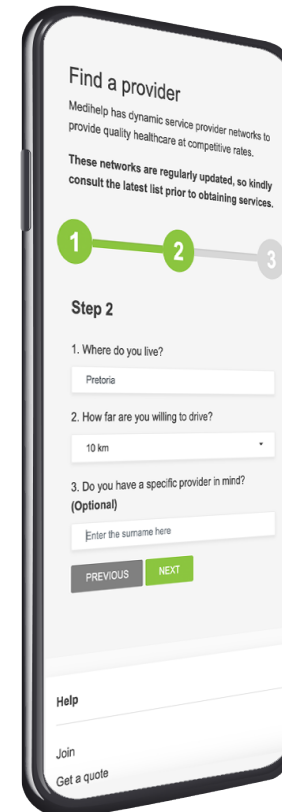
Find a provider

Medihelp has dynamic service provider networks to provide quality healthcare at competitive rates.

**These networks are regularly updated, so kindly consult the latest list prior to obtaining services.**

1

2

3

Step 2

1. Where do you live?

Pretoria

2. How far are you willing to drive?

10 km

3. Do you have a specific provider in mind? (Optional)

Enter the surname here

PREVIOUS

NEXT

Help

Join

Get a quote